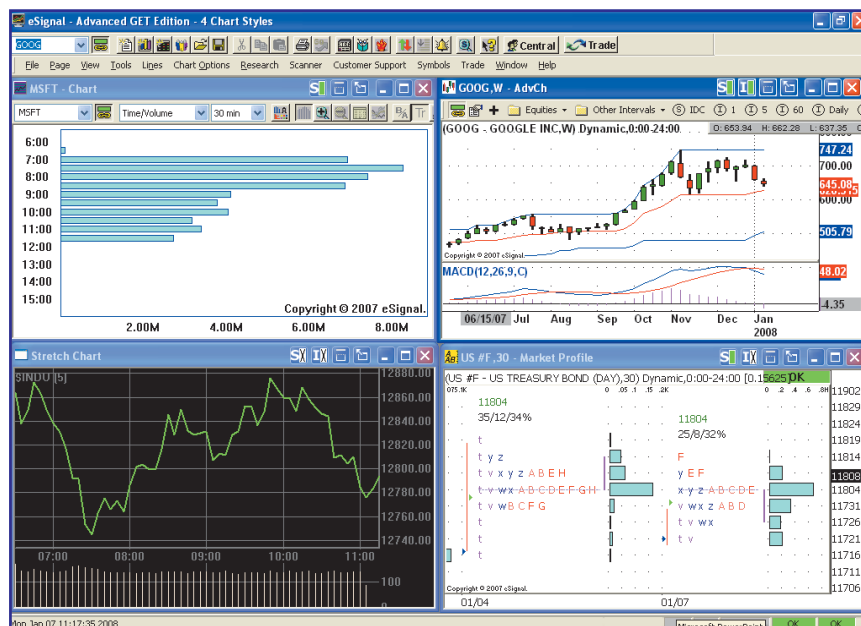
eSignal - Advanced GET Edition - 4 Chart Styles

GOOG

Central Trade

File Page View Tools Lines Chart Options Research Scanner Customer Support Symbols Trade Window Help

MSFT - Chart

MSFT Time/Volume 30 min

6:00
7:00
8:00
9:00
10:00
11:00
12:00
13:00
14:00
15:00

Copyright © 2007 eSignal.

2.00M 4.00M 6.00M 8.00M

GOOG,W - AdvCh

Equities Other Intervals IDC 1 5 60 Daily

(GOOG - GOOGLE INC,W) Dynamic,0:00-24:00 O: 653.94 H: 662.28 L: 637.35

747.24
700.00
645.08
600.00
505.79

Copyright © 2007 eSignal.

MACD(12,26,9,C)

48.02
-4.35

06/15/07 Jul Aug Sep Oct Nov Dec Jan 2008

Stretch Chart

$INDU [5]

12880.00
12860.00
12840.00
12820.00
12800.00
12780.00
12760.00
12740.00

07:00 08:00 09:00 10:00 11:00

100

US #F ,30 - Market Profile

(US #F - US TREASURY BOND (DAY),30) Dynamic,0:00-24:00 [0.15625] DK

11804
35/12/34%

11804
25/8/32%

t
t y z
t v x y z A B E H
t v w x A B C D E F G H
t v w B C F G
t
t
t
t

F
y E F
x y z A B C D E
v w x z A B D
t v w x
t v

11902
11829
11824
11819
11814
11808
11804
11731
11726
11721
11716
11711
11706

Copyright © 2007 eSignal.

01/04 01/07

Mon Jan 07 11:17:35 2008

OK OK